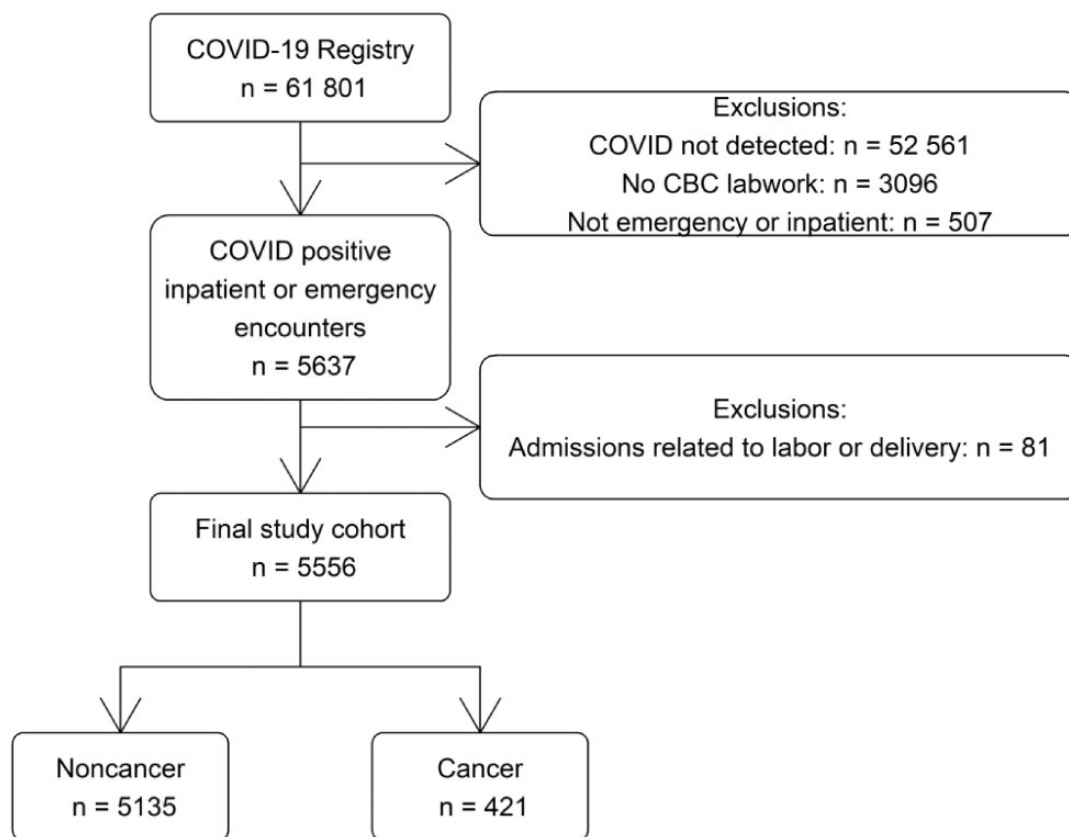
COVID-19 Registry
n = 61 801

Exclusions:
COVID not detected: n = 52 561
No CBC labwork: n = 3096
Not emergency or inpatient: n = 507

COVID positive inpatient or emergency encounters
n = 5637

Exclusions:
Admissions related to labor or delivery: n = 81

Final study cohort
n = 5556

Noncancer
n = 5135

Cancer
n = 421